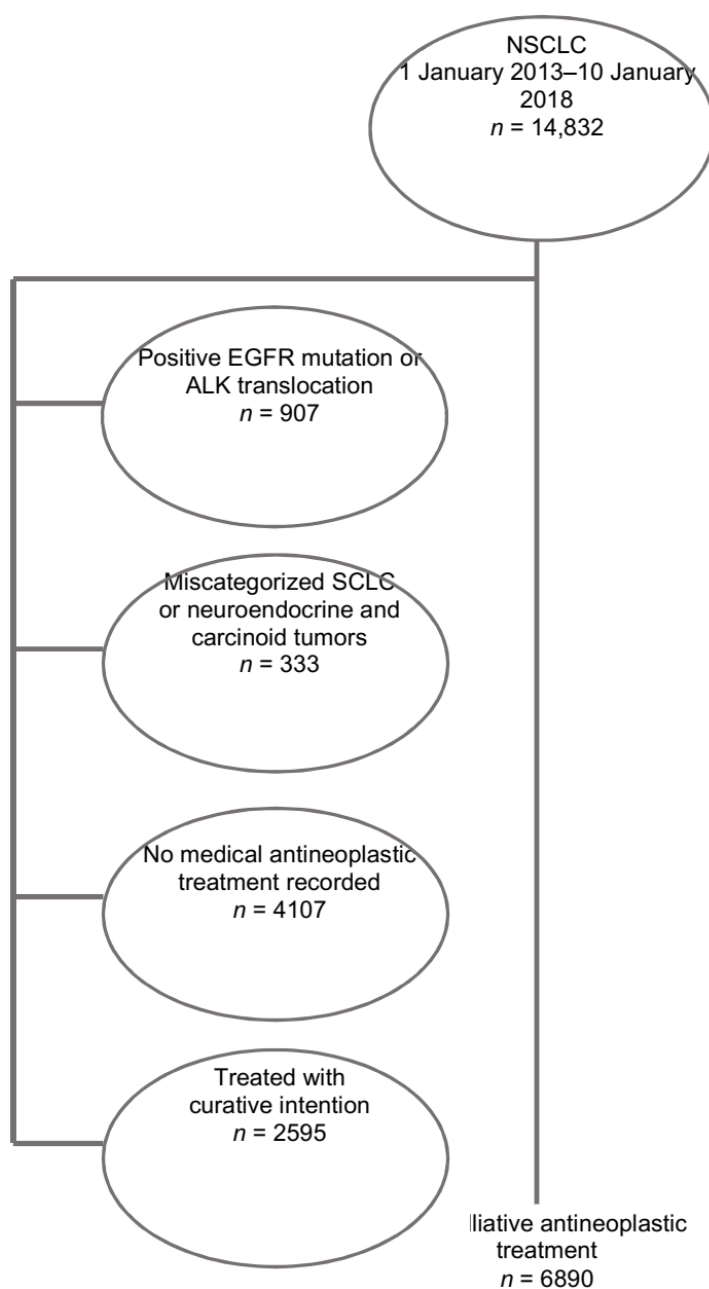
NSCLC
1 January 2013–10 January 2018
$n$ = 14,832

Positive EGFR mutation or ALK translocation
$n$ = 907

Miscategorized SCLC or neuroendocrine and carcinoid tumors
$n$ = 333

No medical antineoplastic treatment recorded
$n$ = 4107

Treated with curative intention
$n$ = 2595

lliative antineoplastic treatment
$n$ = 6890